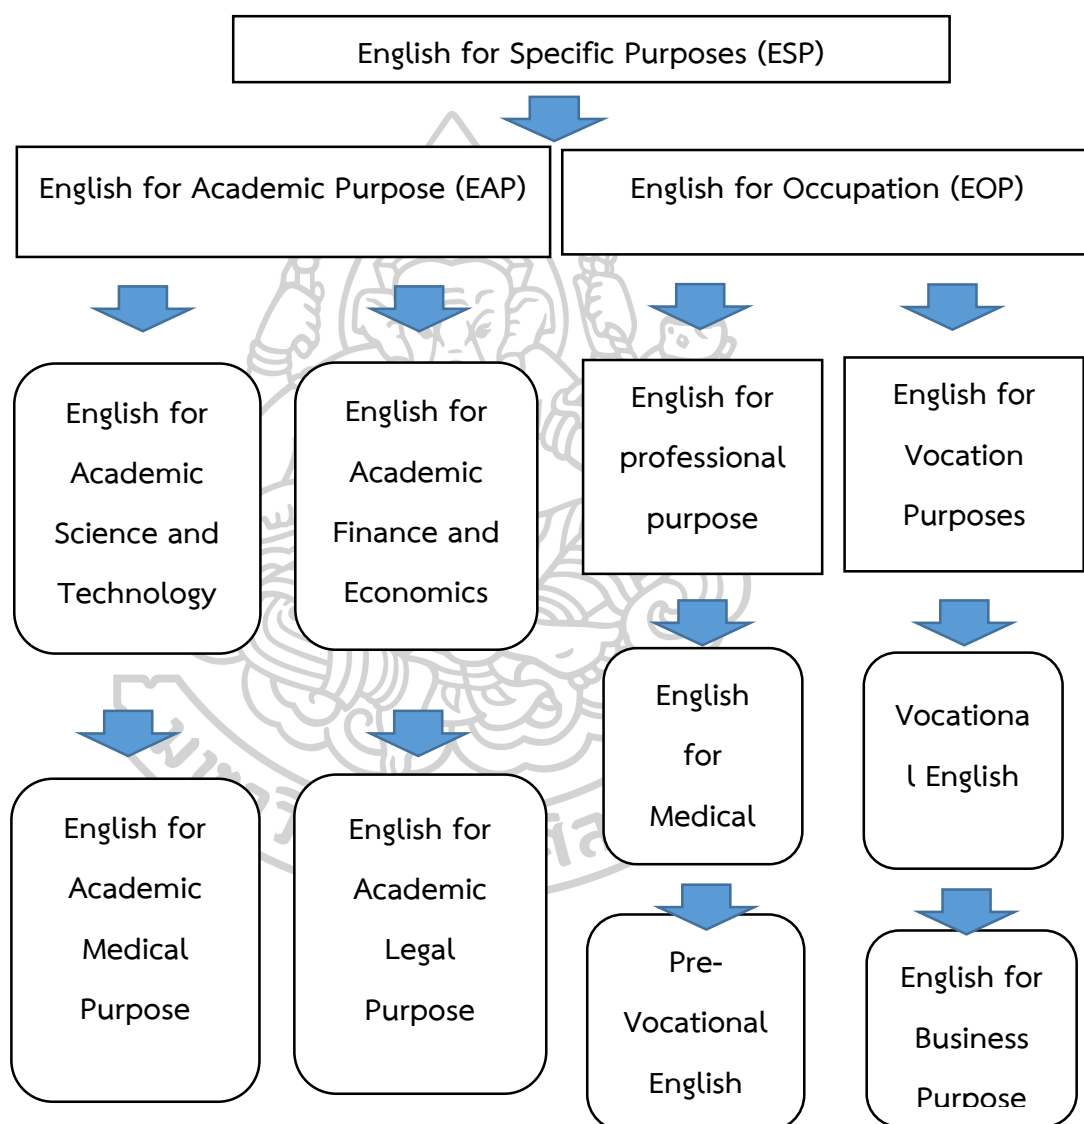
English for Specific Purposes (ESP)

English for Academic Purpose (EAP)

English for Occupation (EOP)

English for Academic Science and Technology

English for Academic Finance and Economics

English for professional purpose

English for Vocation Purposes

English for Academic Medical Purpose

English for Academic Legal Purpose

English for Medical

Vocationa l English

Pre-Vocational English

English for Business Purpose